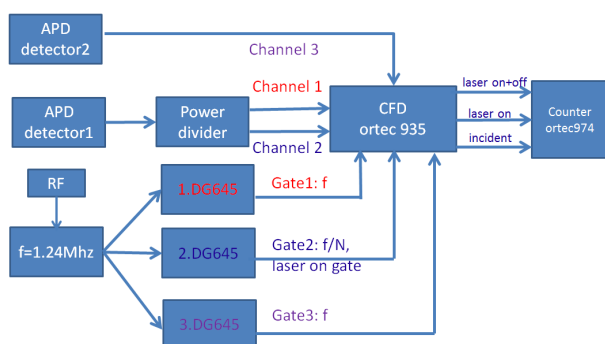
APD detector2

Channel 3

APD detector1

Power divider

Channel 1

Channel 2

CFD ortec 935

laser on+off

laser on

incident

Counter ortec974

RF

f=1.24Mhz

1.DG645

Gate1: f

2.DG645

Gate2: f/N, laser on gate

3.DG645

Gate3: f